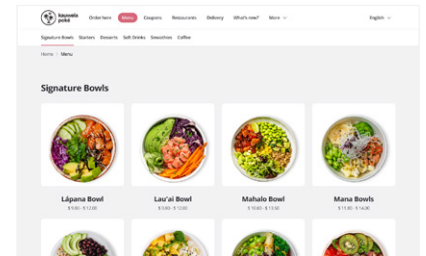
kauwela poké

Order here Menu Coupons Restaurants Delivery What's new? More

English

Signature Bowls Starters Desserts Soft Drinks Smoothies Coffee

Home > Menu

Signature Bowls

Lápana Bowl
$ 9.00 - $ 12.00

Lau'ai Bowl
$ 9.00 - $ 12.00

Mahalo Bowl
$ 10.00 - $ 13.00

Mana Bowls
$ 11.00 - $ 14.00